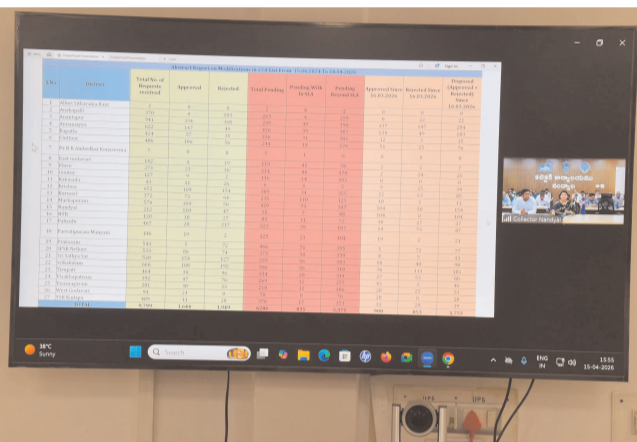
Abstract Report on Modifications in 22A list from 15.06.2024 To 14.04.2026

| S.No. | District | Total No of Requests received | Approved | Rejected | Total Pending | Pending With SO/RA | Pending Beyond SLA | Approved Since 16.03.2026 | Rejected Since 16.03.2026 | Disposed (Approved + Rejected) Since 16.03.2026 |
|---|---|---|---|---|---|---|---|---|---|---|
| 1 | Alluri Sitharama Raju | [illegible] | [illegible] | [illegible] | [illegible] | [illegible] | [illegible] | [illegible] | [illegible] | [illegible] |
| 2 | Anakapalli | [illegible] | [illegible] | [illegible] | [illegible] | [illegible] | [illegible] | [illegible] | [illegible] | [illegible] |
| 3 | Ananthapur | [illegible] | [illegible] | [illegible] | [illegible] | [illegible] | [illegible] | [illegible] | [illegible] | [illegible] |
| 4 | Annamayya | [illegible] | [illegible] | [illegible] | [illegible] | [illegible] | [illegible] | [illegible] | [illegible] | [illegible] |
| 5 | Bapatla | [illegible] | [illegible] | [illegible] | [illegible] | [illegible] | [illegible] | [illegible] | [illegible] | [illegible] |
| 6 | Chittoor | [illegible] | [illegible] | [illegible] | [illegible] | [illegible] | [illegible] | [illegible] | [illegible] | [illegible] |
| 7 | Dr B R Ambedkar Konaseema | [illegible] | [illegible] | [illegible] | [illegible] | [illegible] | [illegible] | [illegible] | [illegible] | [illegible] |
| 8 | East Godavari | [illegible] | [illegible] | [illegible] | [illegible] | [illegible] | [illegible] | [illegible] | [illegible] | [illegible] |
| 9 | Eluru | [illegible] | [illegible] | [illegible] | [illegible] | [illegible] | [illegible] | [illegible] | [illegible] | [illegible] |
| 10 | Guntur | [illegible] | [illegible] | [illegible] | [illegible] | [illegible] | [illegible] | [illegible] | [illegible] | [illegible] |
| 11 | Kakinada | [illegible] | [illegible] | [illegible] | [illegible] | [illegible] | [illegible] | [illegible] | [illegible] | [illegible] |
| 12 | Krishna | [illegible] | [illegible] | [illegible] | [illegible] | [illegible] | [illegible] | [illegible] | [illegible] | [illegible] |
| 13 | Kurnool | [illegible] | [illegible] | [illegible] | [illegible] | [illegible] | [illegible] | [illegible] | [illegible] | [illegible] |
| 14 | Markapuram | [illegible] | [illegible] | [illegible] | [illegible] | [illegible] | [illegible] | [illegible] | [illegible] | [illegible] |
| 15 | Nandyal | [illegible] | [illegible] | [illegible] | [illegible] | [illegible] | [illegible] | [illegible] | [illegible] | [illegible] |
| 16 | NTR | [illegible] | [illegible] | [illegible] | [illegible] | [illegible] | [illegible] | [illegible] | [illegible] | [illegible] |
| 17 | Palnadu | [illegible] | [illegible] | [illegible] | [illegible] | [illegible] | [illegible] | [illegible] | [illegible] | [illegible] |
| 18 | Parvathipuram Manyam | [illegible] | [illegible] | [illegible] | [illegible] | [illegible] | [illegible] | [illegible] | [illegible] | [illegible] |
| 19 | Prakasam | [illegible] | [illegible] | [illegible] | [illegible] | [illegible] | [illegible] | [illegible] | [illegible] | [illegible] |
| 20 | SPSR Nellore | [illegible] | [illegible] | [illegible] | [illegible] | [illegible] | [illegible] | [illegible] | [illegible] | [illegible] |
| 21 | Sri Sathya Sai | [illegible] | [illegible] | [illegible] | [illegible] | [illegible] | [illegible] | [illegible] | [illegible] | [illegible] |
| 22 | Srikakulam | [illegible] | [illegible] | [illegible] | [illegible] | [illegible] | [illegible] | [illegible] | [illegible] | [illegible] |
| 23 | Tirupati | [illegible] | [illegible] | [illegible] | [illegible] | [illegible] | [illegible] | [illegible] | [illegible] | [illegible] |
| 24 | Visakhapatnam | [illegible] | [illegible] | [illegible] | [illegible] | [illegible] | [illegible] | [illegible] | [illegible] | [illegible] |
| 25 | Vizianagaram | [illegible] | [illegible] | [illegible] | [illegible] | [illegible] | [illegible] | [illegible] | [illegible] | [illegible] |
| 26 | West Godavari | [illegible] | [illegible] | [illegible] | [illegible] | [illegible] | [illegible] | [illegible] | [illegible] | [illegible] |
| 27 | YSR Kadapa | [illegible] | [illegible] | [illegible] | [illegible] | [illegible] | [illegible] | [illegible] | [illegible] | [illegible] |
| | TOTAL | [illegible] | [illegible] | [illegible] | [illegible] | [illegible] | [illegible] | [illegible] | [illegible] | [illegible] |

Collector Nandyal

38°C
Sunny

Search

ENG
IN

15:55
15-04-2026

UPS
UPS